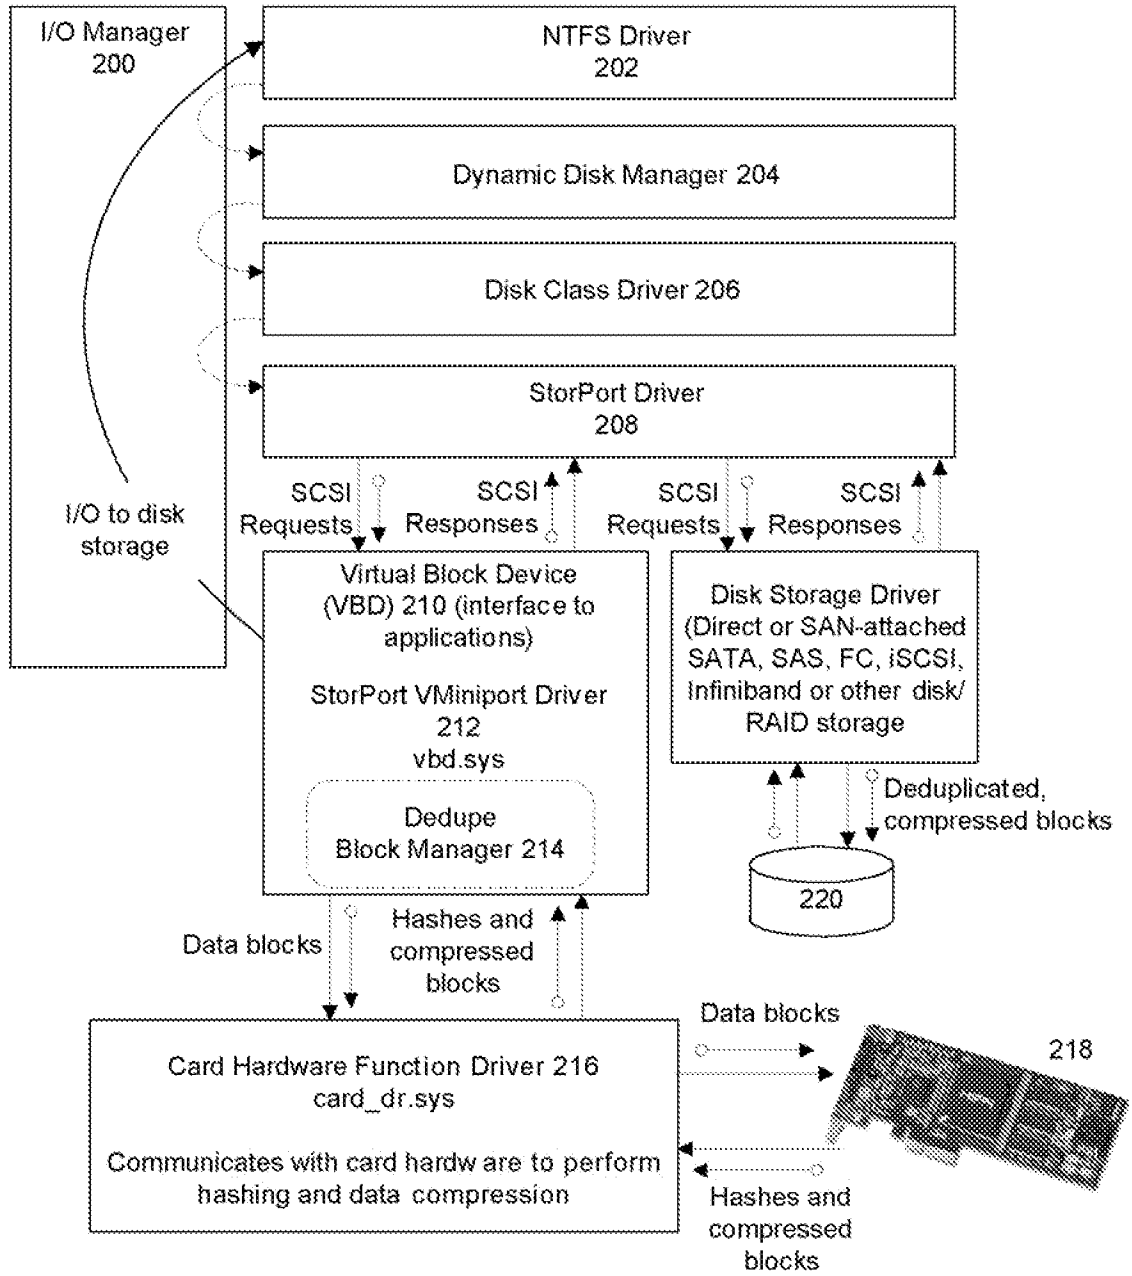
I/O Manager
200

I/O to disk
storage

NTFS Driver
202

Dynamic Disk Manager 204

Disk Class Driver 206

StorPort Driver
208

SCSI
Requests

SCSI
Responses

SCSI
Requests

SCSI
Responses

Virtual Block Device (VBD) 210 (interface to applications)

StorPort VMiniport Driver
212
vbd.sys

Dedupe
Block Manager 214

Disk Storage Driver (Direct or SAN-attached SATA, SAS, FC, iSCSI, Infiniband or other disk/ RAID storage

Deduplicated, compressed blocks

220

Data blocks

Hashes and compressed blocks

Card Hardware Function Driver 216
card_dr.sys

Communicates with card hardw are to perform hashing and data compression

Data blocks

218

Hashes and compressed blocks